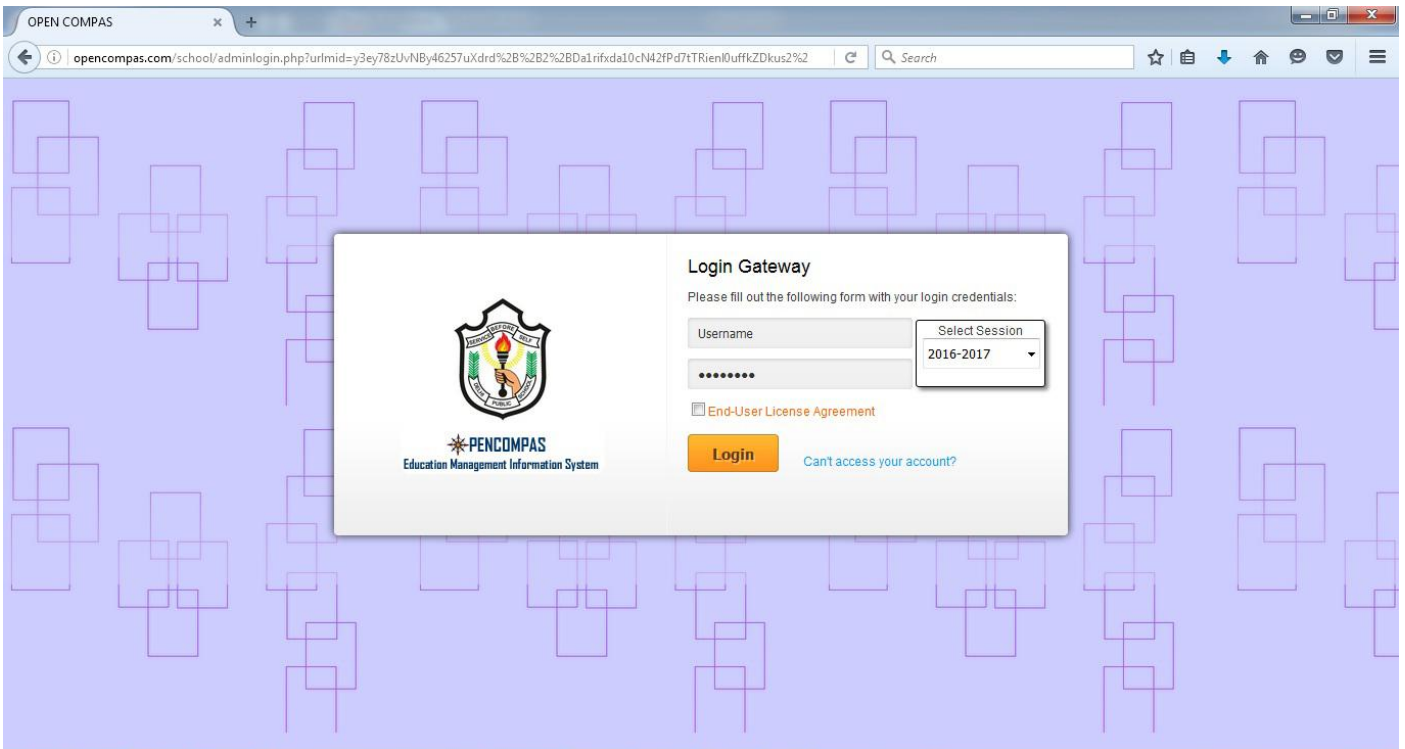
OPEN COMPAS

opencompas.com/school/adminlogin.php?urlmid=y3ey78zUvNBy46257uXdrd%2B%2B2%2BDa1rifxda10cN42fPd7tTRienl0uffkZDkus2%2

Search

SERVICE BEFORE SELF

DELHI PUBLIC SCHOOL

PENCOMPAS
Education Management Information System

Login Gateway

Please fill out the following form with your login credentials:

Username

••••••••

Select Session

2016-2017

End-User License Agreement

Login

Can't access your account?